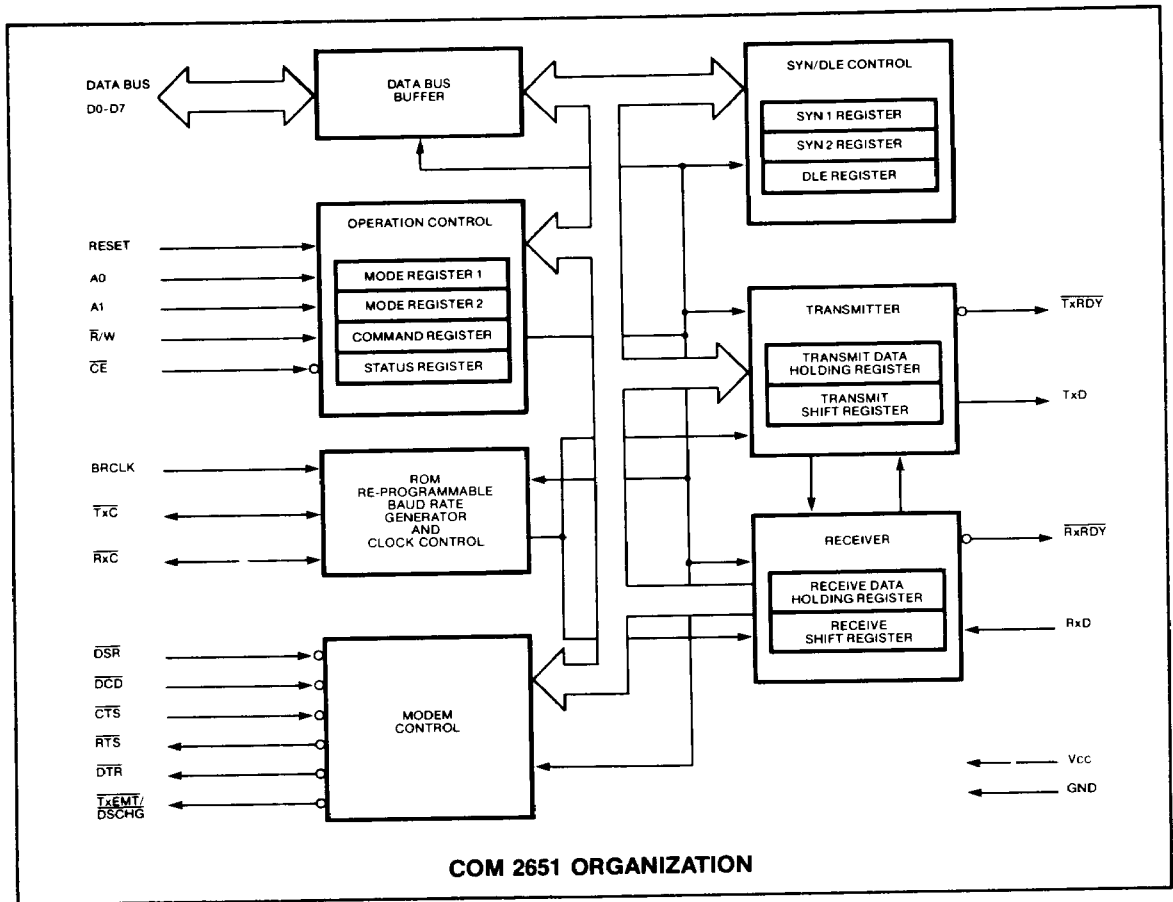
DATA BUS
D0-D7

DATA BUS BUFFER

SYN/DLE CONTROL
SYN 1 REGISTER
SYN 2 REGISTER
DLE REGISTER

RESET
A0
A1
$\overline{R}$/W
$\overline{CE}$

OPERATION CONTROL
MODE REGISTER 1
MODE REGISTER 2
COMMAND REGISTER
STATUS REGISTER

TRANSMITTER
TRANSMIT DATA HOLDING REGISTER
TRANSMIT SHIFT REGISTER

$\overline{TxRDY}$
TxD

BRCLK
$\overline{TxC}$
$\overline{RxC}$

ROM RE-PROGRAMMABLE BAUD RATE GENERATOR AND CLOCK CONTROL

RECEIVER
RECEIVE DATA HOLDING REGISTER
RECEIVE SHIFT REGISTER

$\overline{RxRDY}$
RxD

$\overline{DSR}$
$\overline{DCD}$
$\overline{CTS}$
$\overline{RTS}$
$\overline{DTR}$
$\overline{TxEMT}$/
$\overline{DSCHG}$

MODEM CONTROL

Vcc
GND

COM 2651 ORGANIZATION